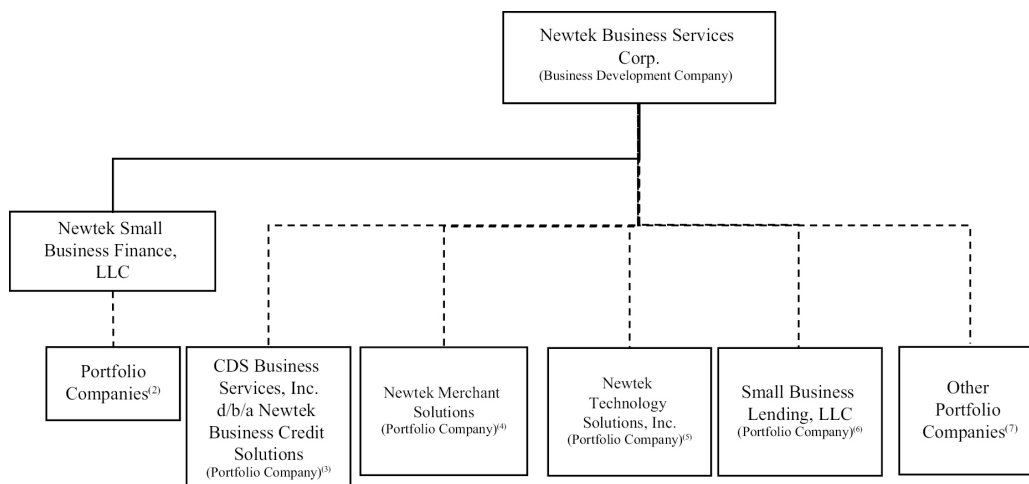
Newtek Business Services Corp.
(Business Development Company)

Newtek Small Business Finance, LLC

Portfolio Companies$^{(2)}$

CDS Business Services, Inc. d/b/a Newtek Business Credit Solutions
(Portfolio Company)$^{(3)}$

Newtek Merchant Solutions
(Portfolio Company)$^{(4)}$

Newtek Technology Solutions, Inc.
(Portfolio Company)$^{(5)}$

Small Business Lending, LLC
(Portfolio Company)$^{(6)}$

Other Portfolio Companies$^{(7)}$